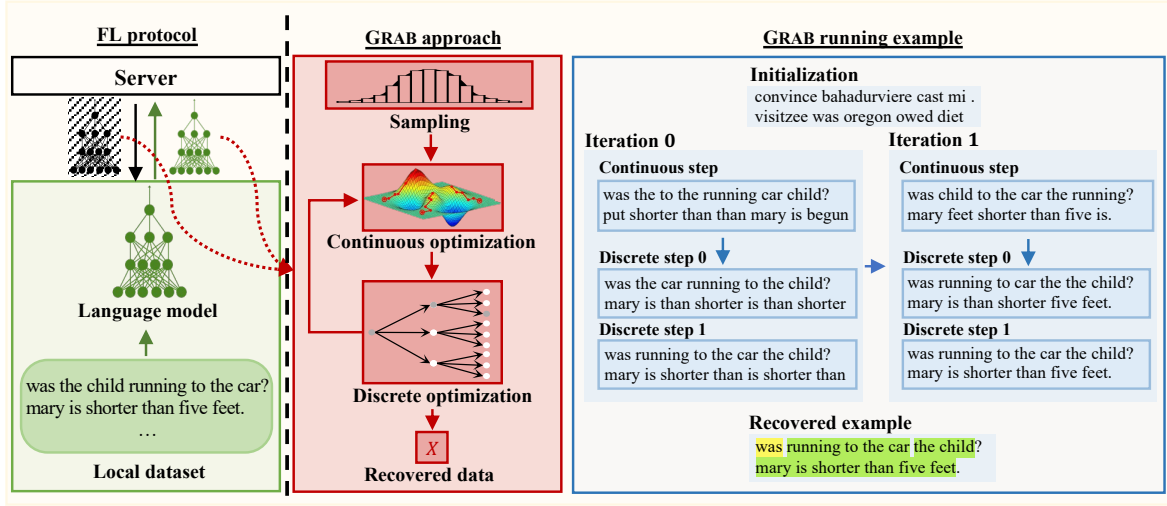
FL protocol

Server

Language model

was the child running to the car?
mary is shorter than five feet.
…

Local dataset

GRAB approach

Sampling

Continuous optimization

Discrete optimization

$X$

Recovered data

GRAB running example

Initialization
convince bahadurviere cast mi .
visitzee was oregon owed diet

Iteration 0

Continuous step
was the to the running car child?
put shorter than than mary is begun

Discrete step 0
was the car running to the child?
mary is than shorter is than shorter

Discrete step 1
was running to the car the child?
mary is shorter than shorter than

Iteration 1

Continuous step
was child to the car the running?
mary feet shorter than five is.

Discrete step 0
was running to car the the child?
mary is than shorter five feet.

Discrete step 1
was running to the car the child?
mary is shorter than five feet.

Recovered example
was running to the car the child?
mary is shorter than five feet.